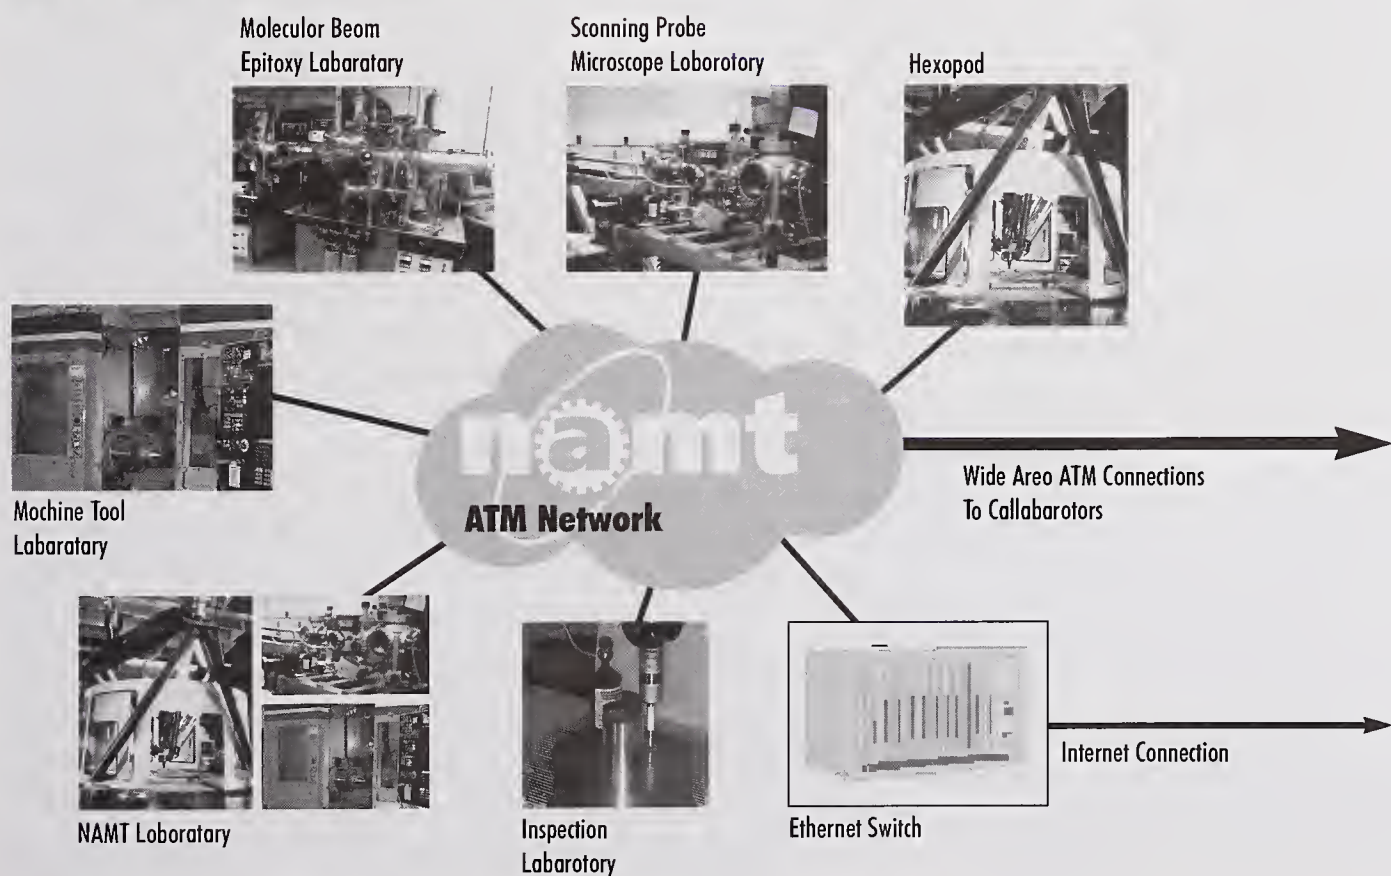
Moleculor Beom Epitoxy Labaratary

Sconning Probe Microscope Loborotory

Hexopod

Mochine Tool Labaratary

namt

ATM Network

Wide Areo ATM Connections To Callabarotors

NAMT Loboratary

Inspection Labarotory

Ethernet Switch

Internet Connection